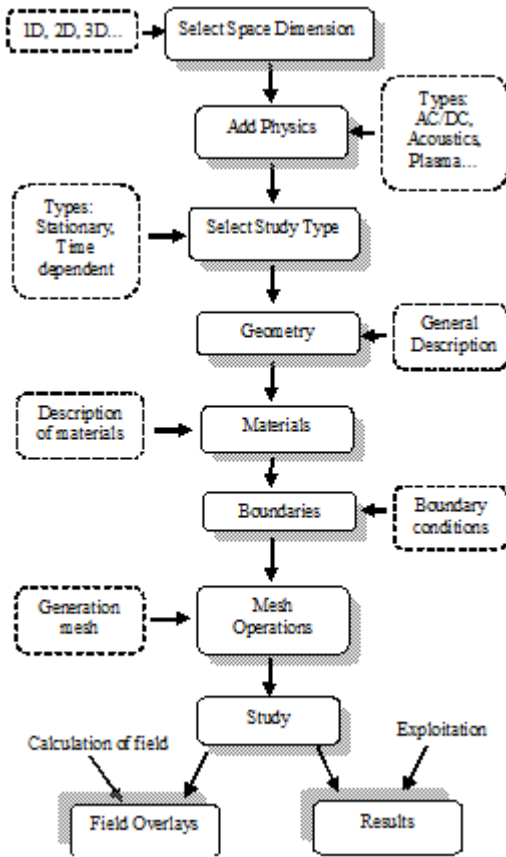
1D, 2D, 3D...

Select Space Dimension

Types: AC/DC, Acoustics, Plasma...

Add Physics

Types: Stationary, Time dependent

Select Study Type

Geometry

General Description

Description of materials

Materials

Boundaries

Boundary conditions

Generation mesh

Mesh Operations

Study

Calculation of field

Exploitation

Field Overlays

Results